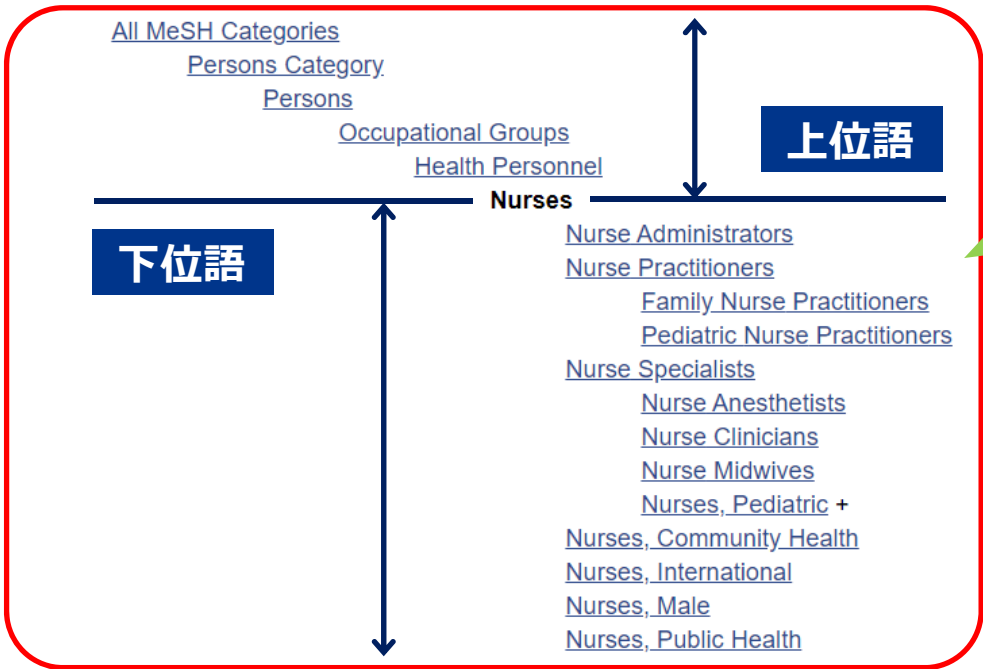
All MeSH Categories
Persons Category
Persons
Occupational Groups
Health Personnel

上位語

Nurses

下位語

Nurse Administrators
Nurse Practitioners
Family Nurse Practitioners
Pediatric Nurse Practitioners
Nurse Specialists
Nurse Anesthetists
Nurse Clinicians
Nurse Midwives
Nurses, Pediatric +
Nurses, Community Health
Nurses, International
Nurses, Male
Nurses, Public Health